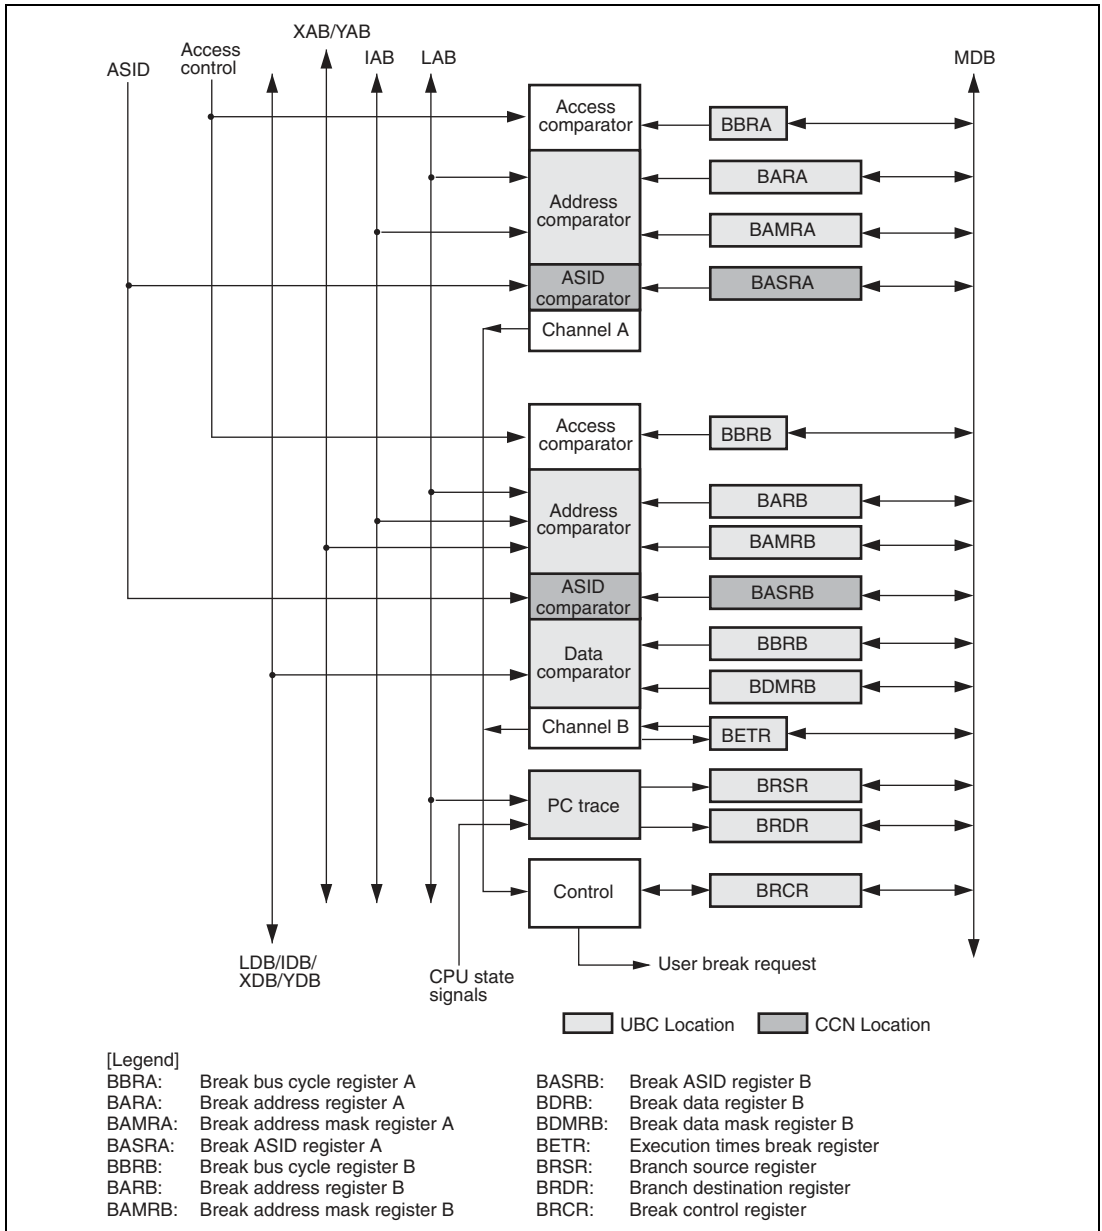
XAB/YAB
Access control
ASID
IAB
LAB
MDB

Access comparator
BBRA
Address comparator
BARA
BAMRA
ASID comparator
BASRA
Channel A

Access comparator
BBRB
Address comparator
BARB
BAMRB
ASID comparator
BASRB
Data comparator
BBRB
BDMRB
Channel B
BETR
PC trace
BRSR
BRDR
Control
BRCR

LDB/IDB/ XDB/YDB
CPU state signals
User break request

UBC Location
CCN Location

[Legend]
BBRA: Break bus cycle register A
BARA: Break address register A
BAMRA: Break address mask register A
BASRA: Break ASID register A
BBRB: Break bus cycle register B
BARB: Break address register B
BAMRB: Break address mask register B

BASRB: Break ASID register B
BDRB: Break data register B
BDMRB: Break data mask register B
BETR: Execution times break register
BRSR: Branch source register
BRDR: Branch destination register
BRCR: Break control register